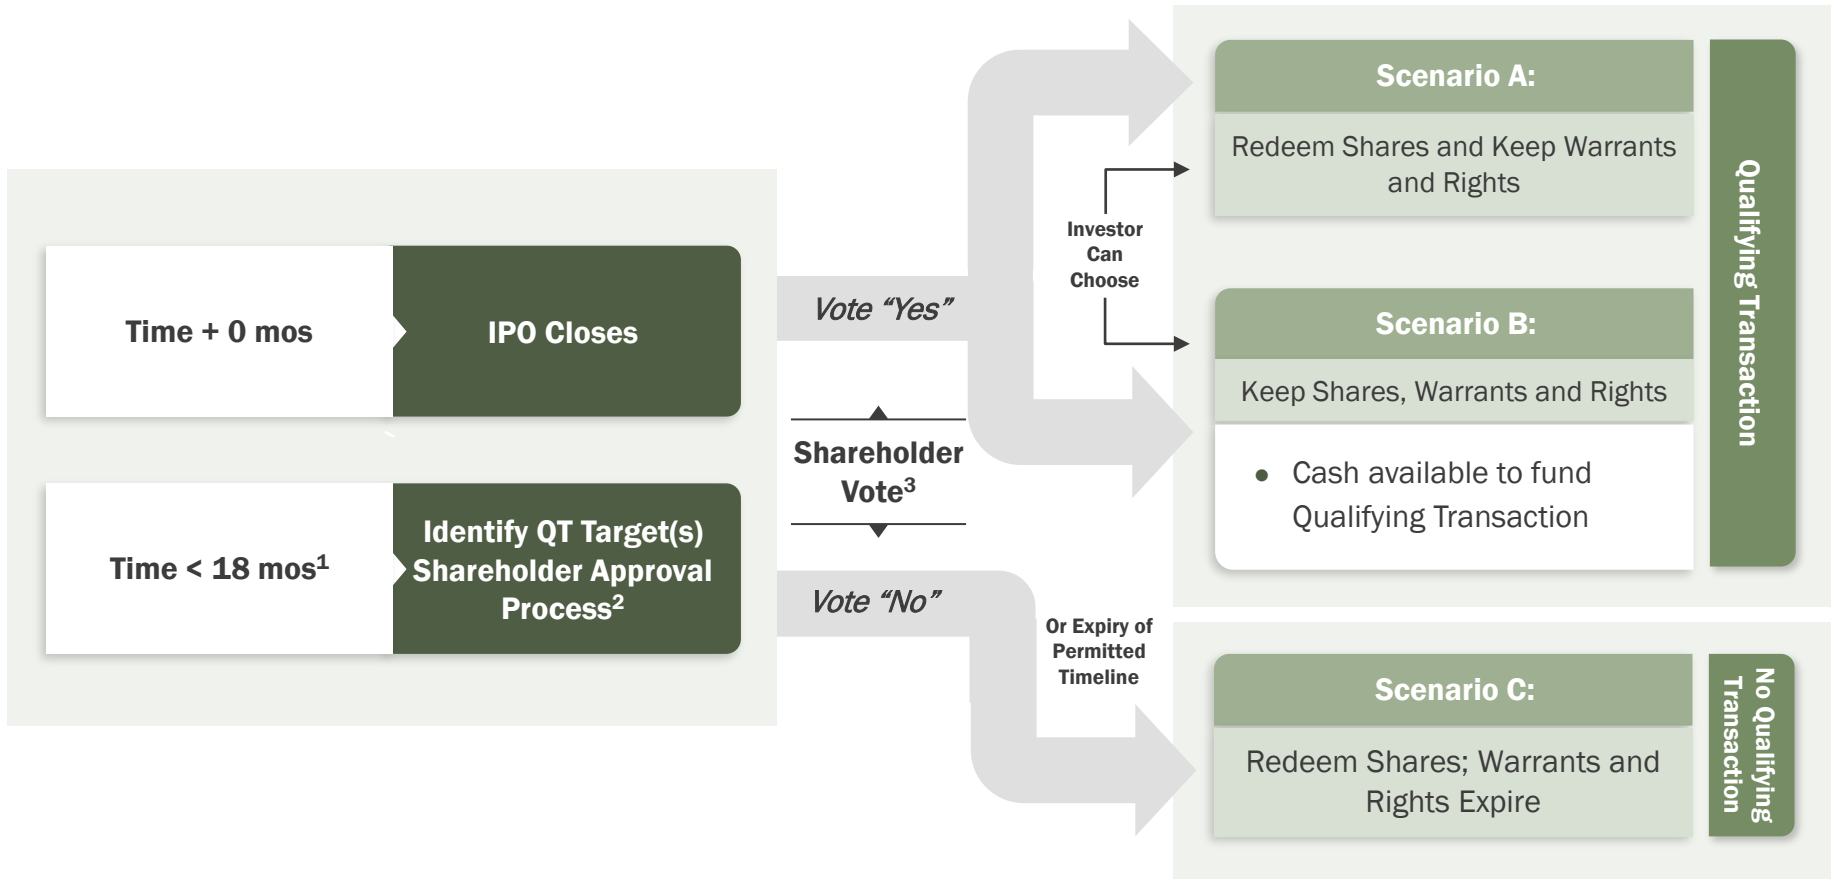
Time + 0 mos

IPO Closes

Time < 18 mos$^1$

Identify QT Target(s) Shareholder Approval Process$^2$

Vote "Yes"

Shareholder Vote$^3$

Vote "No"

Investor Can Choose

Or Expiry of Permitted Timeline

Scenario A:

Redeem Shares and Keep Warrants and Rights

Scenario B:

Keep Shares, Warrants and Rights

• Cash available to fund Qualifying Transaction

Qualifying Transaction

Scenario C:

Redeem Shares; Warrants and Rights Expire

No Qualifying Transaction